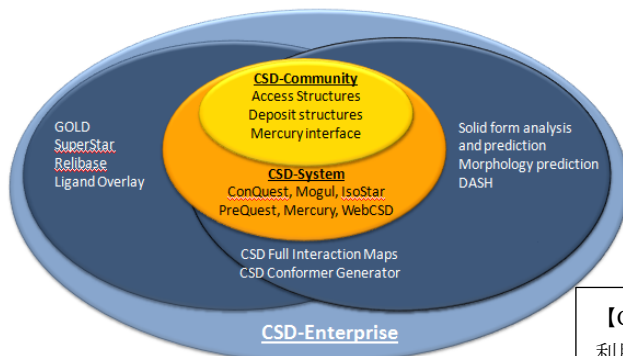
CSD-Community
Access Structures
Deposit structures
Mercury interface

GOLD
SuperStar
Relibase
Ligand Overlay

Solid form analysis and prediction
Morphology prediction
DASH

CSD-System
ConQuest, Mogul, IsoStar
PreQuest, Mercury, WebCSD

CSD Full Interaction Maps
CSD Conformer Generator

CSD-Enterprise

【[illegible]
利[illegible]